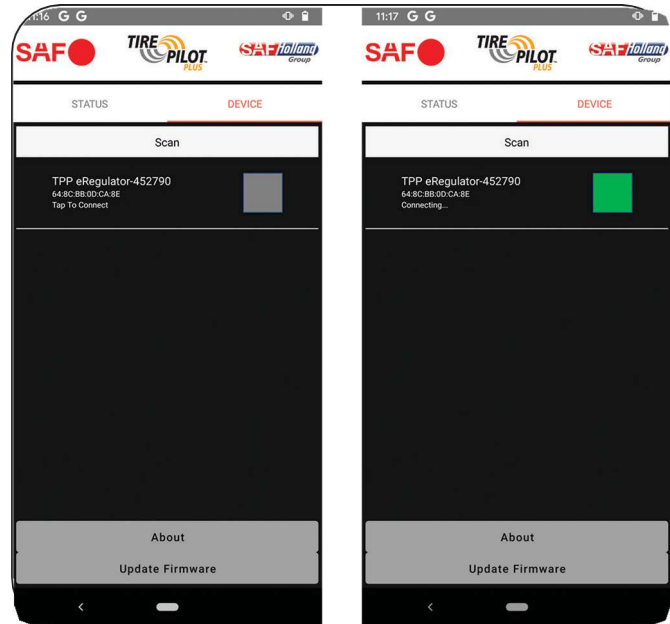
11:16 G G

SAF TIRE PILOT PLUS SAF Holland Group

STATUS DEVICE

Scan

TPP eRegulator-452790
64:8C:BB:0D:CA:8E
Tap To Connect

About

Update Firmware

11:17 G G

SAF TIRE PILOT PLUS SAF Holland Group

STATUS DEVICE

Scan

TPP eRegulator-452790
64:8C:BB:0D:CA:8E
Connecting...

About

Update Firmware